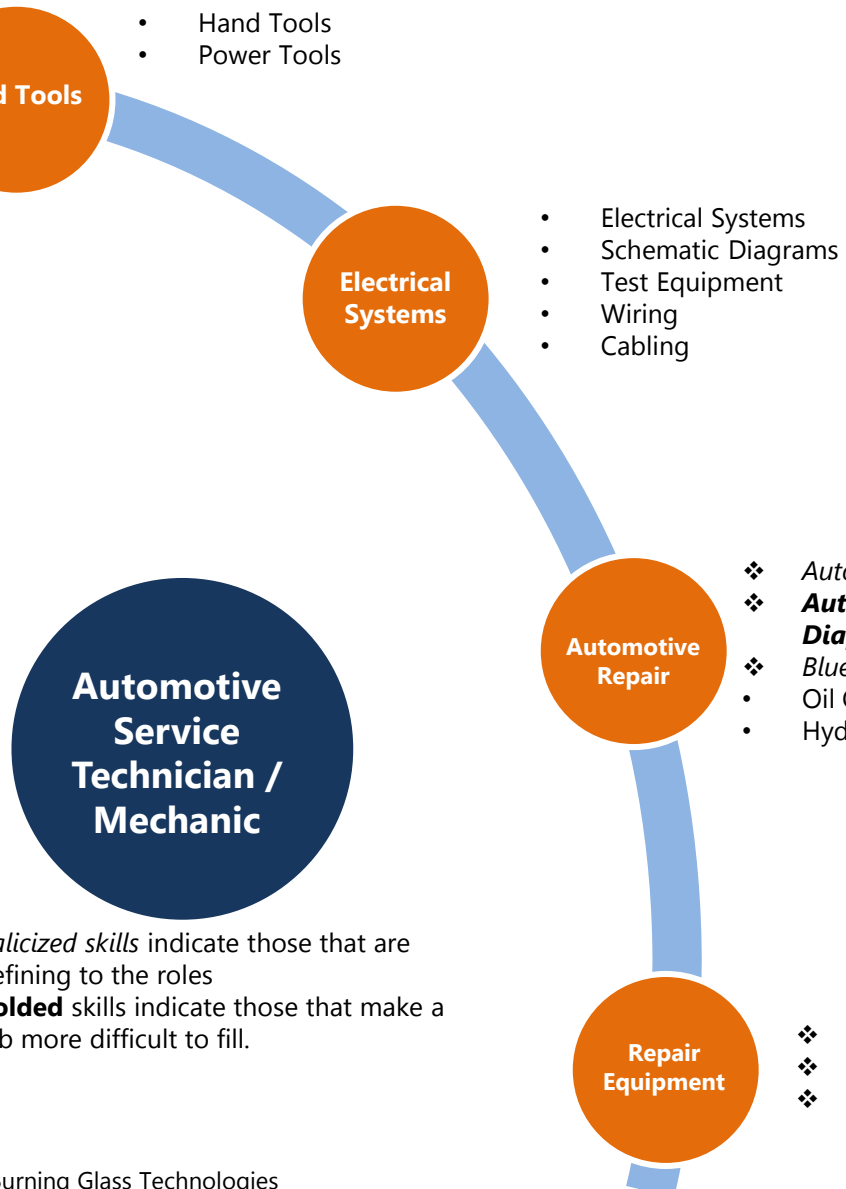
d Tools

- Hand Tools
- Power Tools

Electrical Systems

- Electrical Systems
- Schematic Diagrams
- Test Equipment
- Wiring
- Cabling

Automotive Repair

❖ *Auto*
❖ ***Aut***
***Dia***
❖ *Blue*
- Oil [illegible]
- Hyd

Automotive Service Technician / Mechanic

*alicized skills* indicate those that are efining to the roles
**olded** skills indicate those that make a b more difficult to fill.

Repair Equipment

❖
❖
❖

urning Glass Technologies